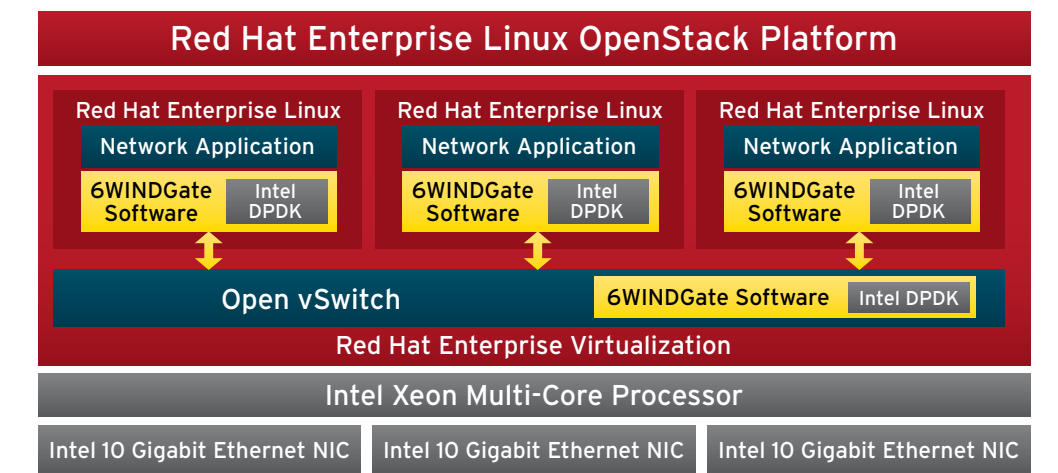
Red Hat Enterprise Linux OpenStack Platform

Red Hat Enterprise Linux
Network Application
6WINDGate Software
Intel DPDK

Red Hat Enterprise Linux
Network Application
6WINDGate Software
Intel DPDK

Red Hat Enterprise Linux
Network Application
6WINDGate Software
Intel DPDK

Open vSwitch
6WINDGate Software
Intel DPDK

Red Hat Enterprise Virtualization

Intel Xeon Multi-Core Processor

Intel 10 Gigabit Ethernet NIC
Intel 10 Gigabit Ethernet NIC
Intel 10 Gigabit Ethernet NIC